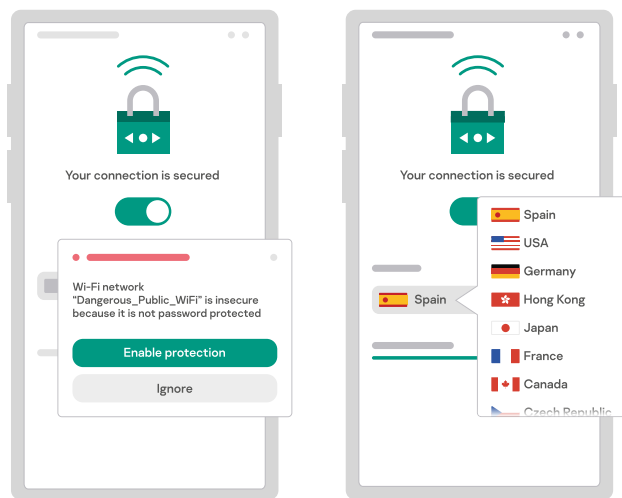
Your connection is secured

Wi-Fi network "Dangerous_Public_WiFi" is insecure because it is not password protected

Enable protection

Ignore

Your connection is secured

Spain

Spain
USA
Germany
Hong Kong
Japan
France
Canada
Czech Republic